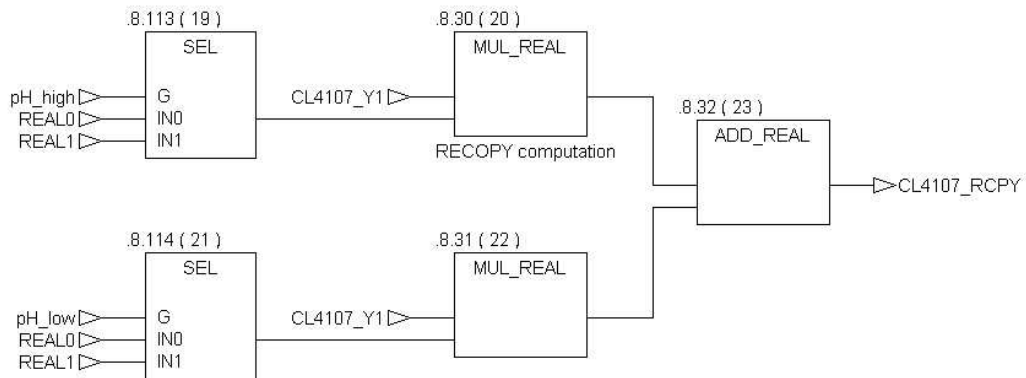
.8.113 ( 19 )
SEL
pH_high
G
REAL0
IN0
REAL1
IN1

.8.30 ( 20 )
MUL_REAL
CL4107_Y1
RECOPY computation

.8.32 ( 23 )
ADD_REAL
CL4107_RCPY

.8.114 ( 21 )
SEL
pH_low
G
REAL0
IN0
REAL1
IN1

.8.31 ( 22 )
MUL_REAL
CL4107_Y1